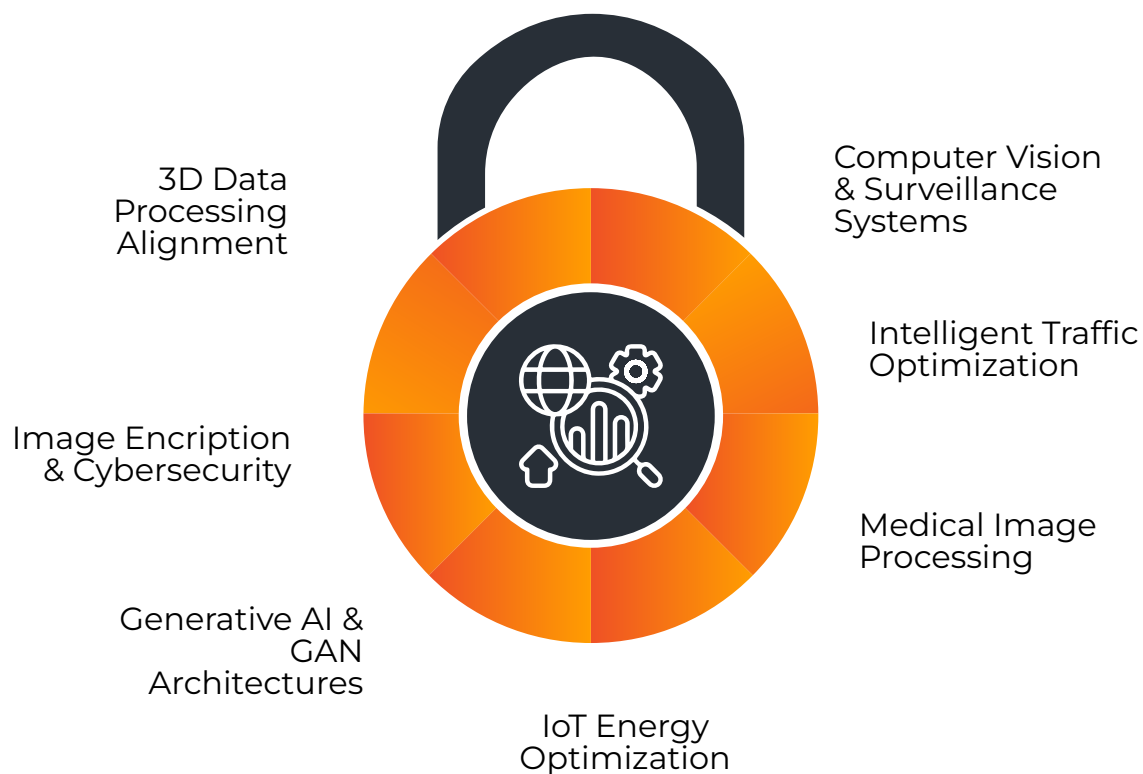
3D Data Processing Alignment

Computer Vision & Surveillance Systems

Intelligent Traffic Optimization

Image Encription & Cybersecurity

Medical Image Processing

Generative AI & GAN Architectures

IoT Energy Optimization